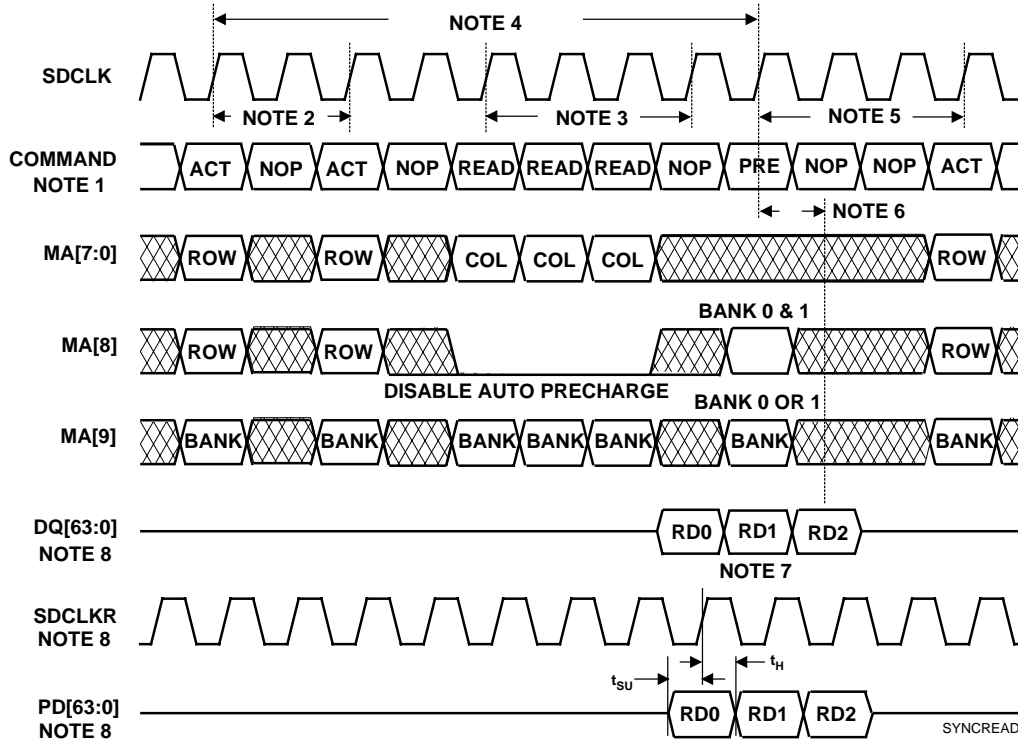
NOTE 4

SDCLK

NOTE 2

NOTE 3

NOTE 5

COMMAND NOTE 1

ACT NOP ACT NOP READ READ READ NOP PRE NOP NOP ACT

NOTE 6

MA[7:0]

ROW ROW COL COL COL ROW

BANK 0 & 1

MA[8]

ROW ROW ROW

DISABLE AUTO PRECHARGE

BANK 0 OR 1

MA[9]

BANK BANK BANK BANK BANK BANK BANK

DQ[63:0] NOTE 8

RD0 RD1 RD2

NOTE 7

SDCLKR NOTE 8

$t_{SU}$

$t_H$

PD[63:0] NOTE 8

RD0 RD1 RD2

SYNCREAD